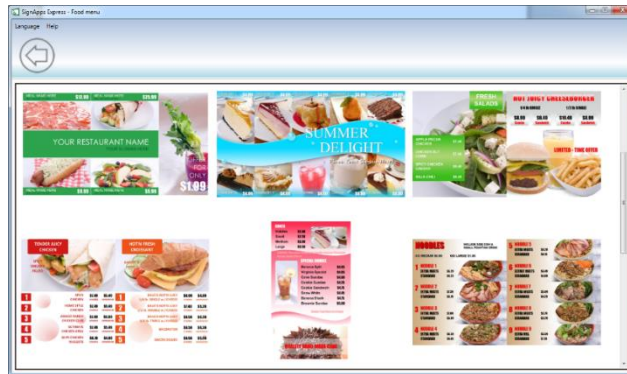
SignApps Express - Food menu

Language Help

MEAL NAME HERE $11.99
MEAL NAME HERE $11.99
YOUR RESTAURANT NAME
MEAL NAME HERE $5.99
MEAL NAME HERE $5.99
FOR ONLY $1.09

SUMMER DELIGHT

FRESH SALADS
HOT JUICY CHEESEBURGER
LIMITED-TIME OFFER

TENDER JUICY CHICKEN
HOT & FRESH CROISSANT

NOODLES